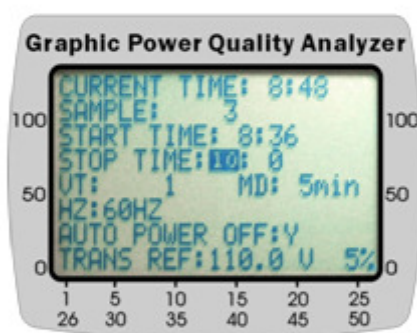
Graphic Power Quality Analyzer

CURRENT TIME: 8:48
SAMPLE: 3
START TIME: 8:36
STOP TIME: 10: 0
VT: 1 MD: 5min
HZ:60HZ
AUTO POWER OFF:Y
TRANS REF:110.0 V 5%

100 100
50 50
0 0

1 5 10 15 20 25
26 30 35 40 45 50